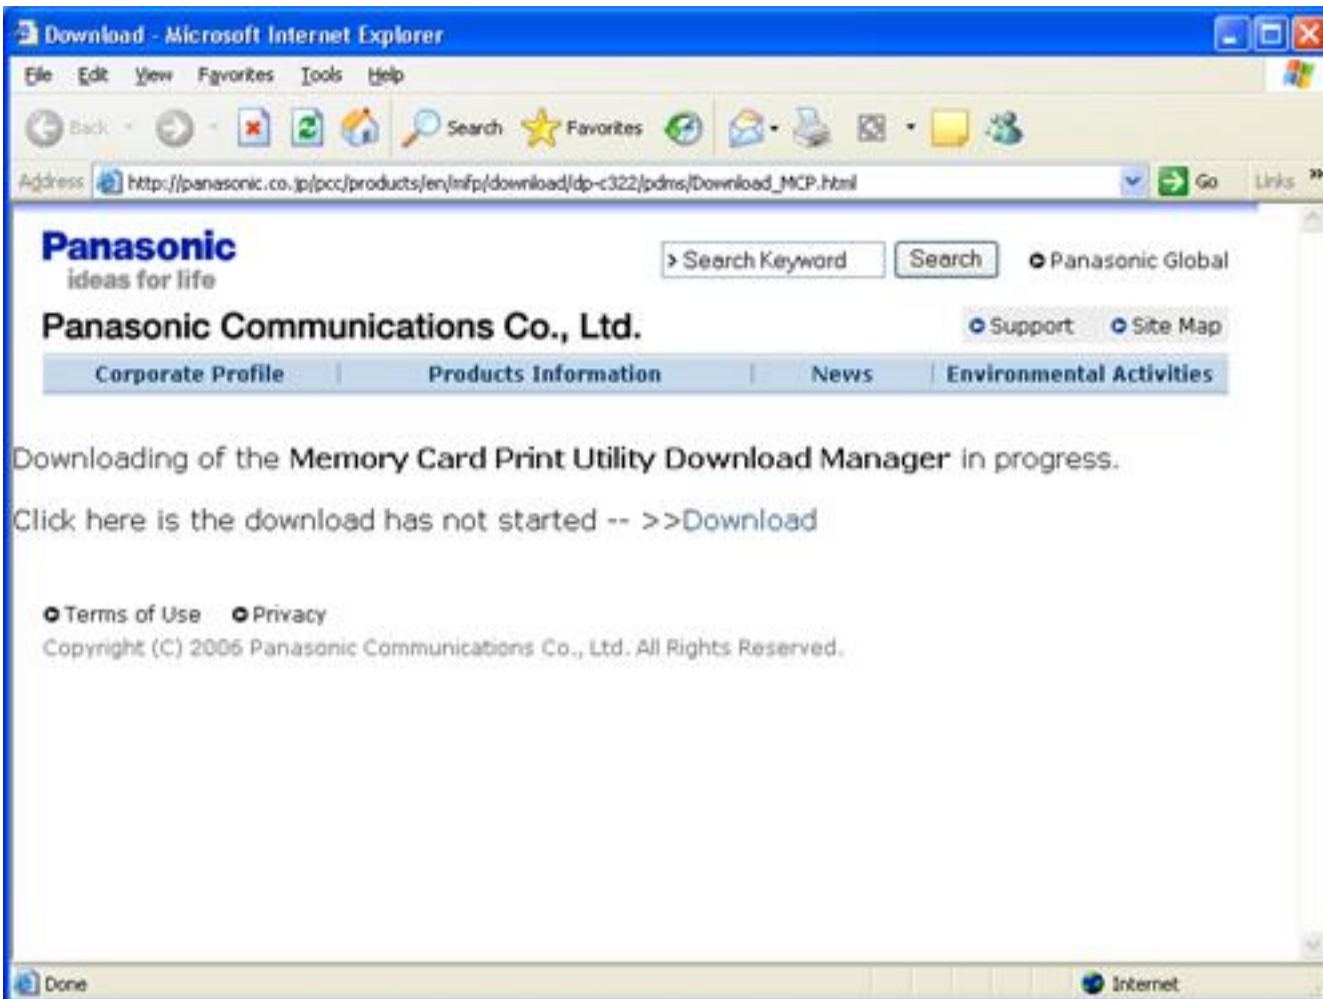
Download - Microsoft Internet Explorer

File Edit View Favorites Tools Help

Back Search Favorites

Address http://panasonic.co.jp/pcc/products/en/mfp/download/dp-c322/pdms/Download_MCP.html Go Links

Panasonic
ideas for life

Search Keyword Search Panasonic Global

Panasonic Communications Co., Ltd.

Support Site Map

Corporate Profile | Products Information | News | Environmental Activities

Downloading of the Memory Card Print Utility Download Manager in progress.

Click here is the download has not started -- >>Download

Terms of Use Privacy
Copyright (C) 2006 Panasonic Communications Co., Ltd. All Rights Reserved.

Done Internet